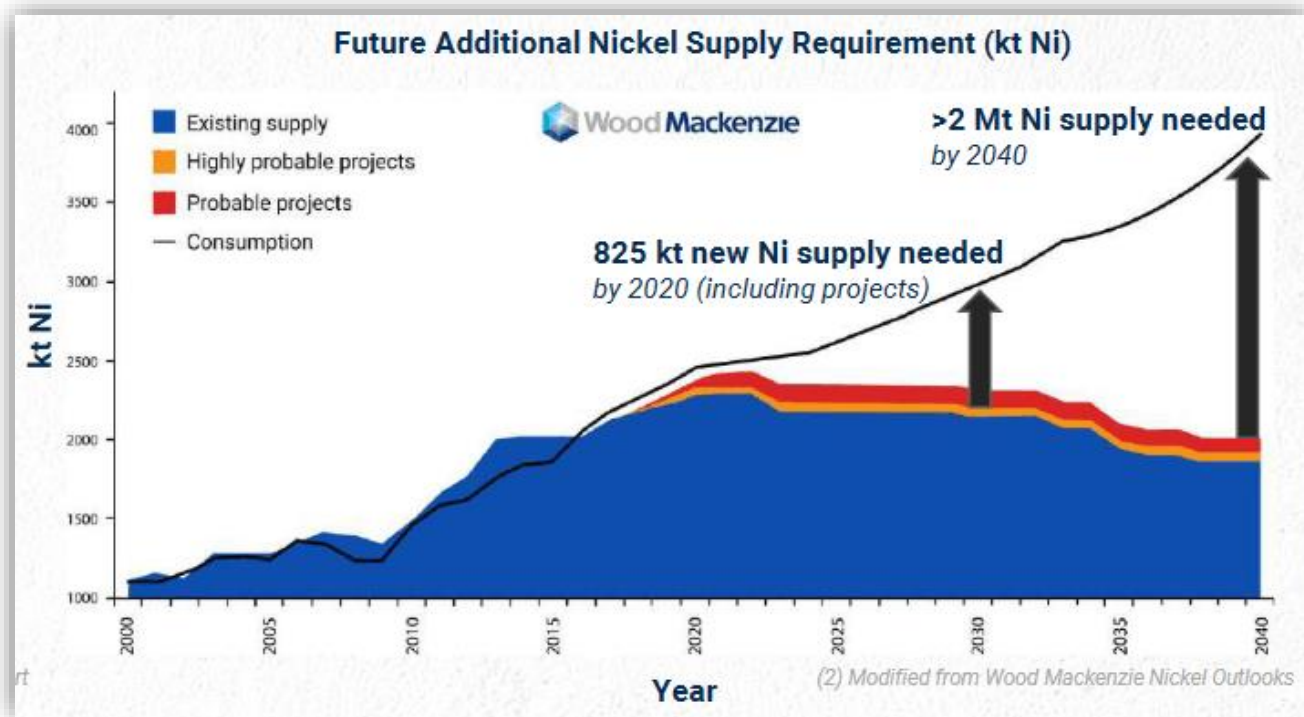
Future Additional Nickel Supply Requirement (kt Ni)

Existing supply
Highly probable projects
Probable projects
Consumption

Wood Mackenzie

>2 Mt Ni supply needed
by 2040

825 kt new Ni supply needed
by 2020 (including projects)

kt Ni

4000
3500
3000
2500
2000
1500
1000

2000
2005
2010
2015
2020
2025
2030
2035
2040

rt

Year

(2) Modified from Wood Mackenzie Nickel Outlooks